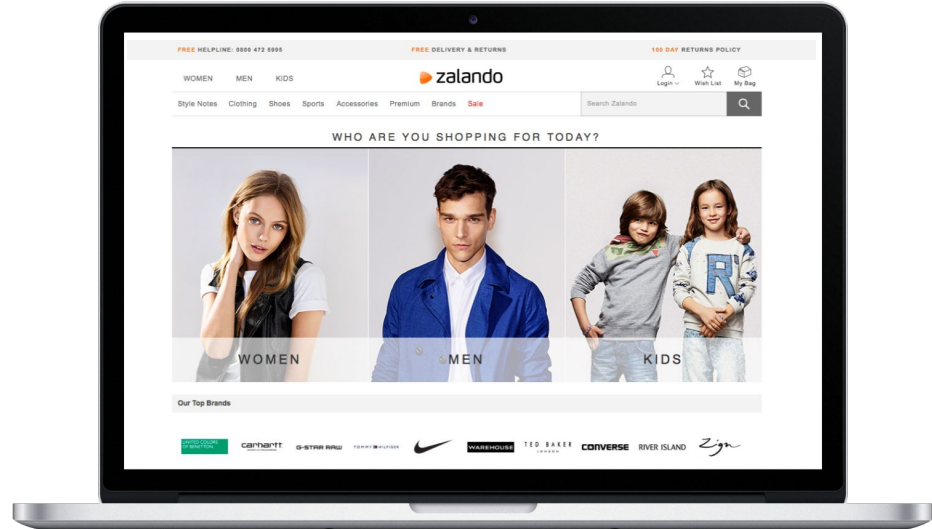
FREE HELPLINE: 0800 472 5995
FREE DELIVERY & RETURNS
100 DAY RETURNS POLICY

WOMEN MEN KIDS

zalando

Login
Wish List
My Bag

Style Notes Clothing Shoes Sports Accessories Premium Brands Sale

Search Zalando

WHO ARE YOU SHOPPING FOR TODAY?

WOMEN

MEN

KIDS

Our Top Brands

UNITED COLORS OF BENETTON. carhartt G-STAR RAW TOMMY HILFIGER WAREHOUSE TED BAKER LONDON CONVERSE RIVER ISLAND Zign